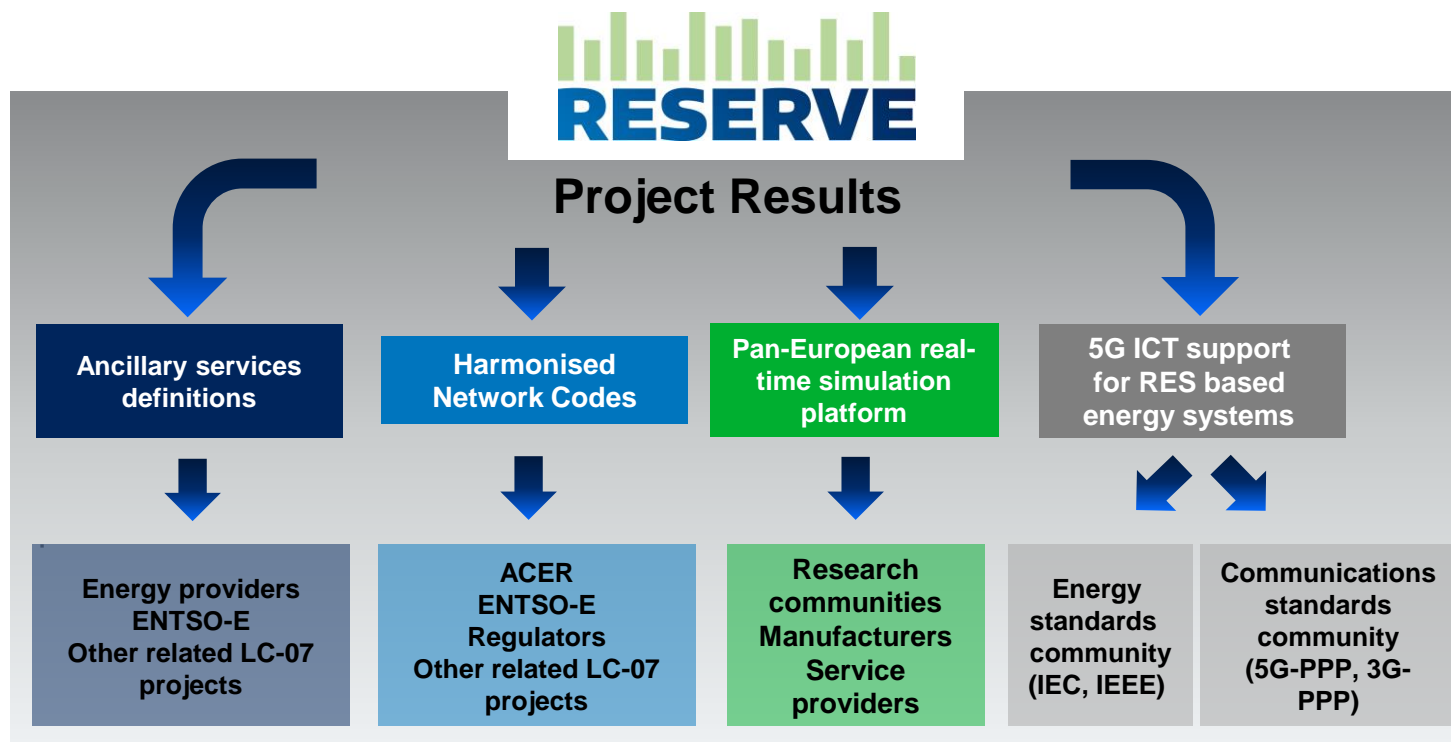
RESERVE

Project Results

Ancillary services definitions

Harmonised Network Codes

Pan-European real-time simulation platform

5G ICT support for RES based energy systems

Energy providers
ENTSO-E
Other related LC-07 projects

ACER
ENTSO-E
Regulators
Other related LC-07 projects

Research communities
Manufacturers
Service providers

Energy standards community (IEC, IEEE)

Communications standards community (5G-PPP, 3G-PPP)